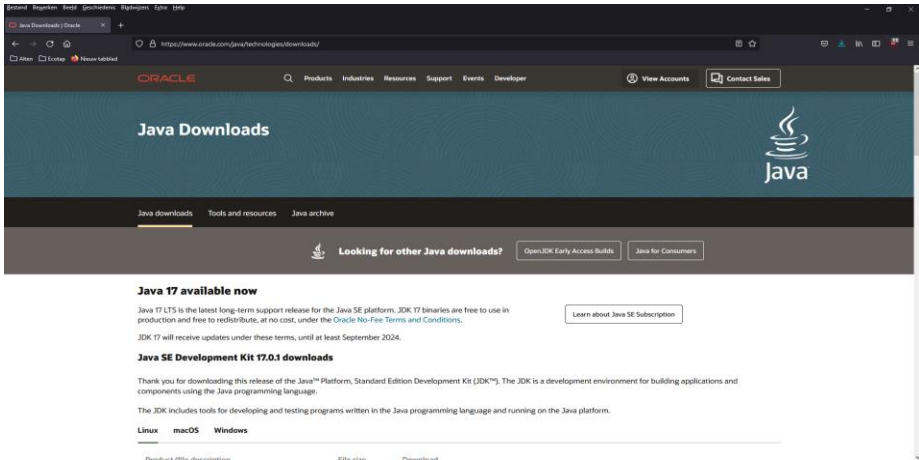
Bestand Bewerken Beeld Geschiedenis Bladwijzers Extra Help

Java Downloads | Oracle

https://www.oracle.com/java/technologies/downloads/

Alten Ecotap Nieuw tabblad

ORACLE

Products Industries Resources Support Events Developer

View Accounts

Contact Sales

Java Downloads

Java

Java downloads Tools and resources Java archive

Looking for other Java downloads?

OpenJDK Early Access Builds

Java for Consumers

Java 17 available now

Java 17 LTS is the latest long-term support release for the Java SE platform. JDK 17 binaries are free to use in production and free to redistribute, at no cost, under the Oracle No-Fee Terms and Conditions.

Learn about Java SE Subscription

JDK 17 will receive updates under these terms, until at least September 2024.

Java SE Development Kit 17.0.1 downloads

Thank you for downloading this release of the Java™ Platform, Standard Edition Development Kit (JDK™). The JDK is a development environment for building applications and components using the Java programming language.

The JDK includes tools for developing and testing programs written in the Java programming language and running on the Java platform.

Linux macOS Windows

Product/file description File size Download